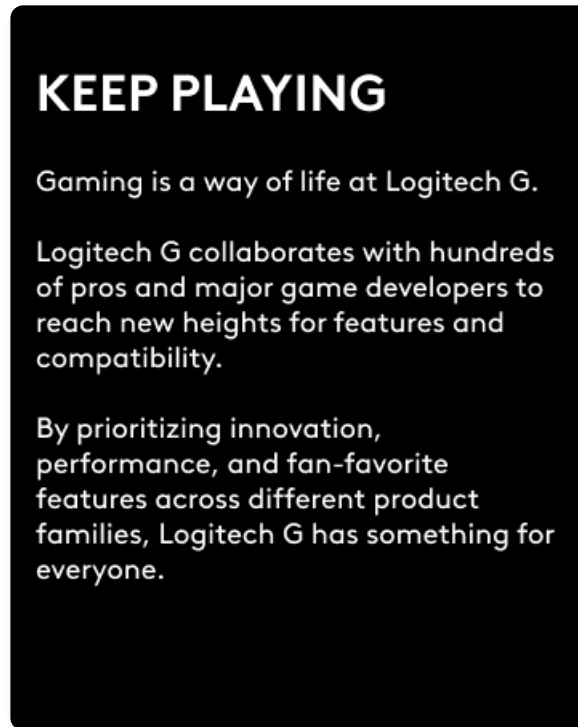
KEEP PLAYING

Gaming is a way of life at Logitech G.

Logitech G collaborates with hundreds of pros and major game developers to reach new heights for features and compatibility.

By prioritizing innovation, performance, and fan-favorite features across different product families, Logitech G has something for everyone.